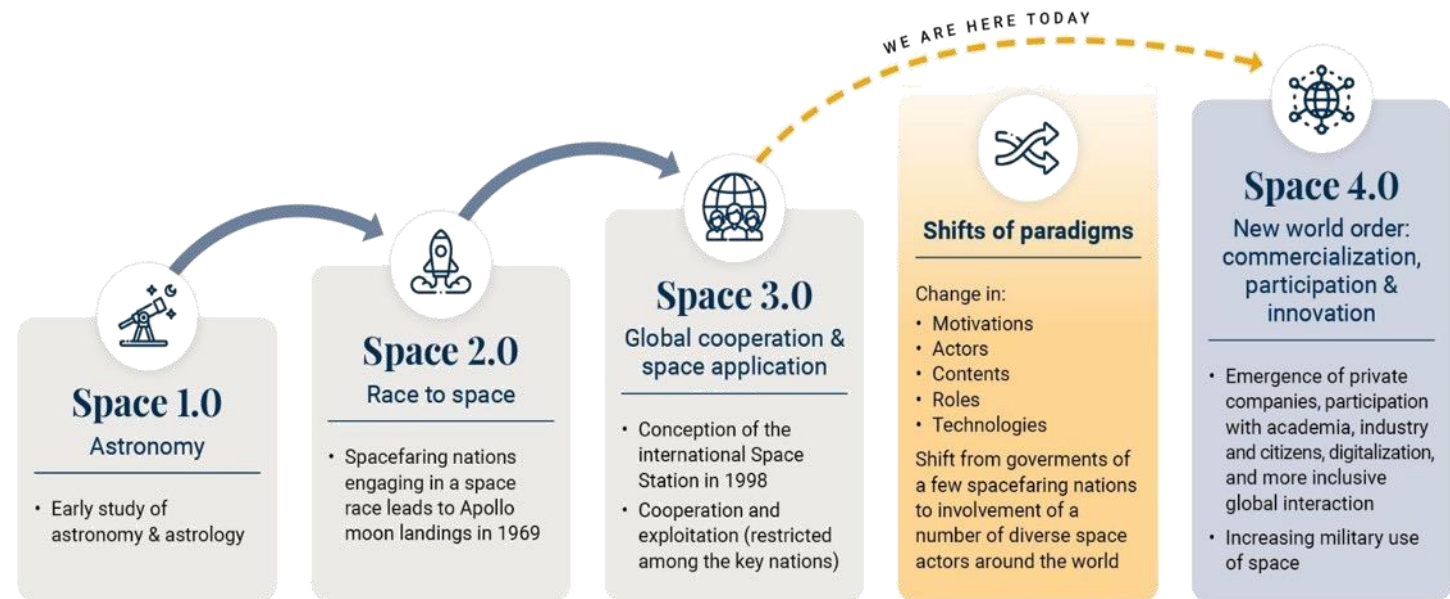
WE ARE HERE TODAY

Space 1.0
Astronomy

• Early study of astronomy & astrology

Space 2.0
Race to space

• Spacefaring nations engaging in a space race leads to Apollo moon landings in 1969

Space 3.0
Global cooperation & space application

• Conception of the international Space Station in 1998
• Cooperation and exploitation (restricted among the key nations)

Shifts of paradigms

Change in:
• Motivations
• Actors
• Contents
• Roles
• Technologies

Shift from goverments of a few spacefaring nations to involvement of a number of diverse space actors around the world

Space 4.0
New world order: commercialization, participation & innovation

• Emergence of private companies, participation with academia, industry and citizens, digitalization, and more inclusive global interaction
• Increasing military use of space